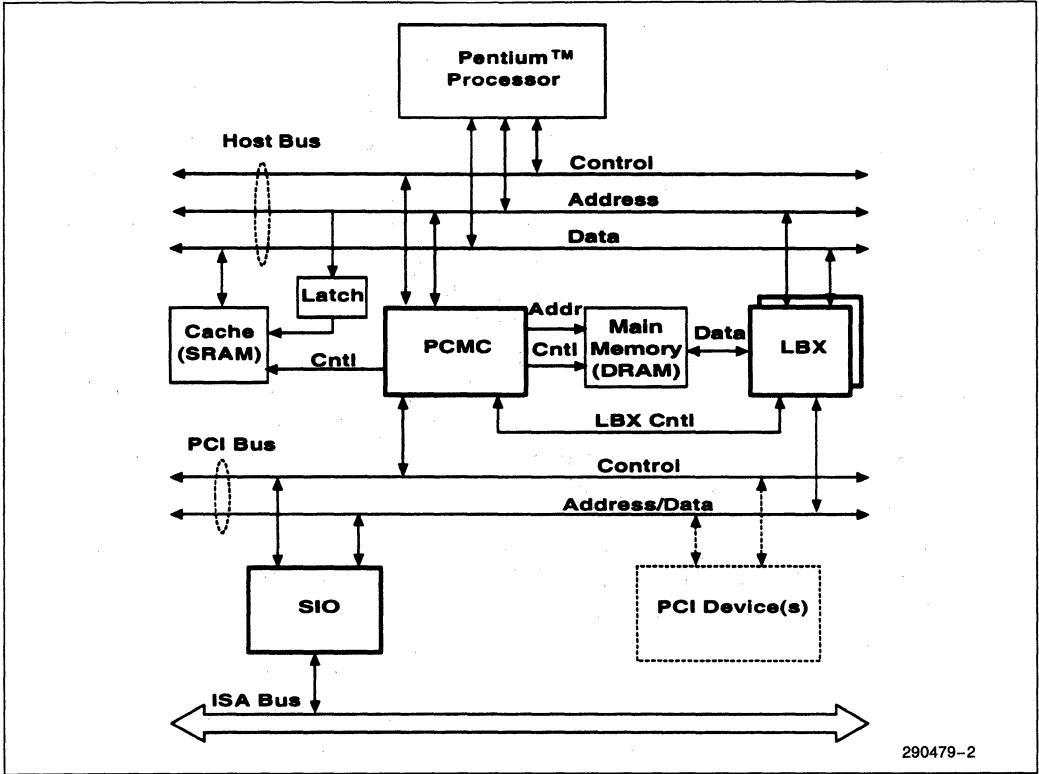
Pentium™ Processor

Host Bus

Control

Address

Data

Latch

Cache (SRAM)

PCMC

Addr

Cntl

Cntl

Main Memory (DRAM)

Data

LBX

LBX Cntl

PCI Bus

Control

Address/Data

SIO

PCI Device(s)

ISA Bus

290479–2